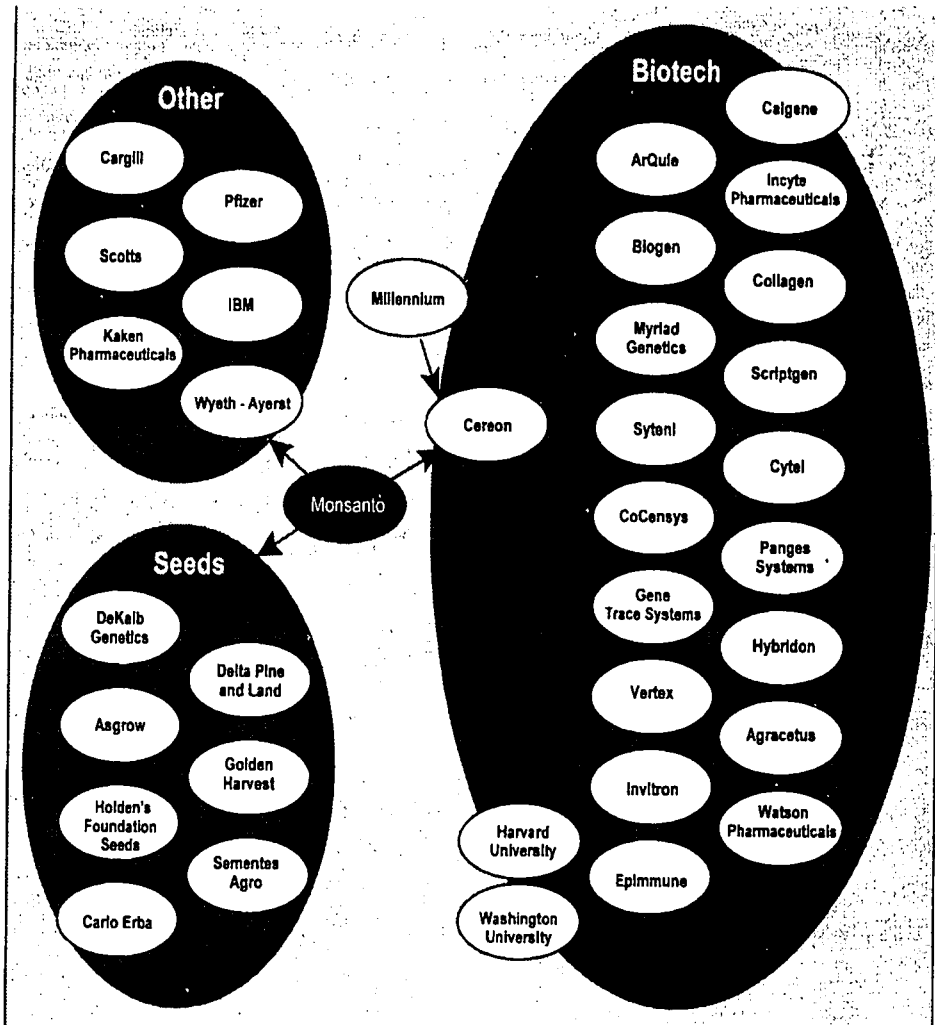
Other

Cargill

Pfizer

Scotts

IBM

Kaken Pharmaceuticals

Wyeth - Ayerst

Millennium

Cereon

Monsanto

Biotech

Calgene

ArQule

Incyte Pharmaceuticals

Biogen

Collagen

Myriad Genetics

Scriptgen

Syteni

Cytel

CoCensys

Panges Systems

Gene Trace Systems

Hybridon

Vertex

Agracetus

Invitron

Watson Pharmaceuticals

Harvard University

Epimmune

Washington University

Seeds

DeKalb Genetics

Delta Pine and Land

Asgrow

Golden Harvest

Holden's Foundation Seeds

Sementes Agro

Carlo Erba